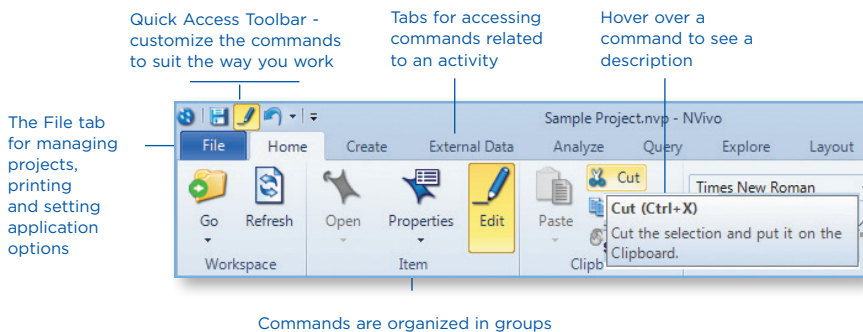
Quick Access Toolbar - customize the commands to suit the way you work

Tabs for accessing commands related to an activity

Hover over a command to see a description

The File tab for managing projects, printing and setting application options

Sample Project.nvp - NVivo

File Home Create External Data Analyze Query Explore Layout

Go Refresh Open Properties Edit Paste Cut

Times New Roman

Workspace Item Clipb

Cut (Ctrl+X)

Cut the selection and put it on the Clipboard.

Commands are organized in groups